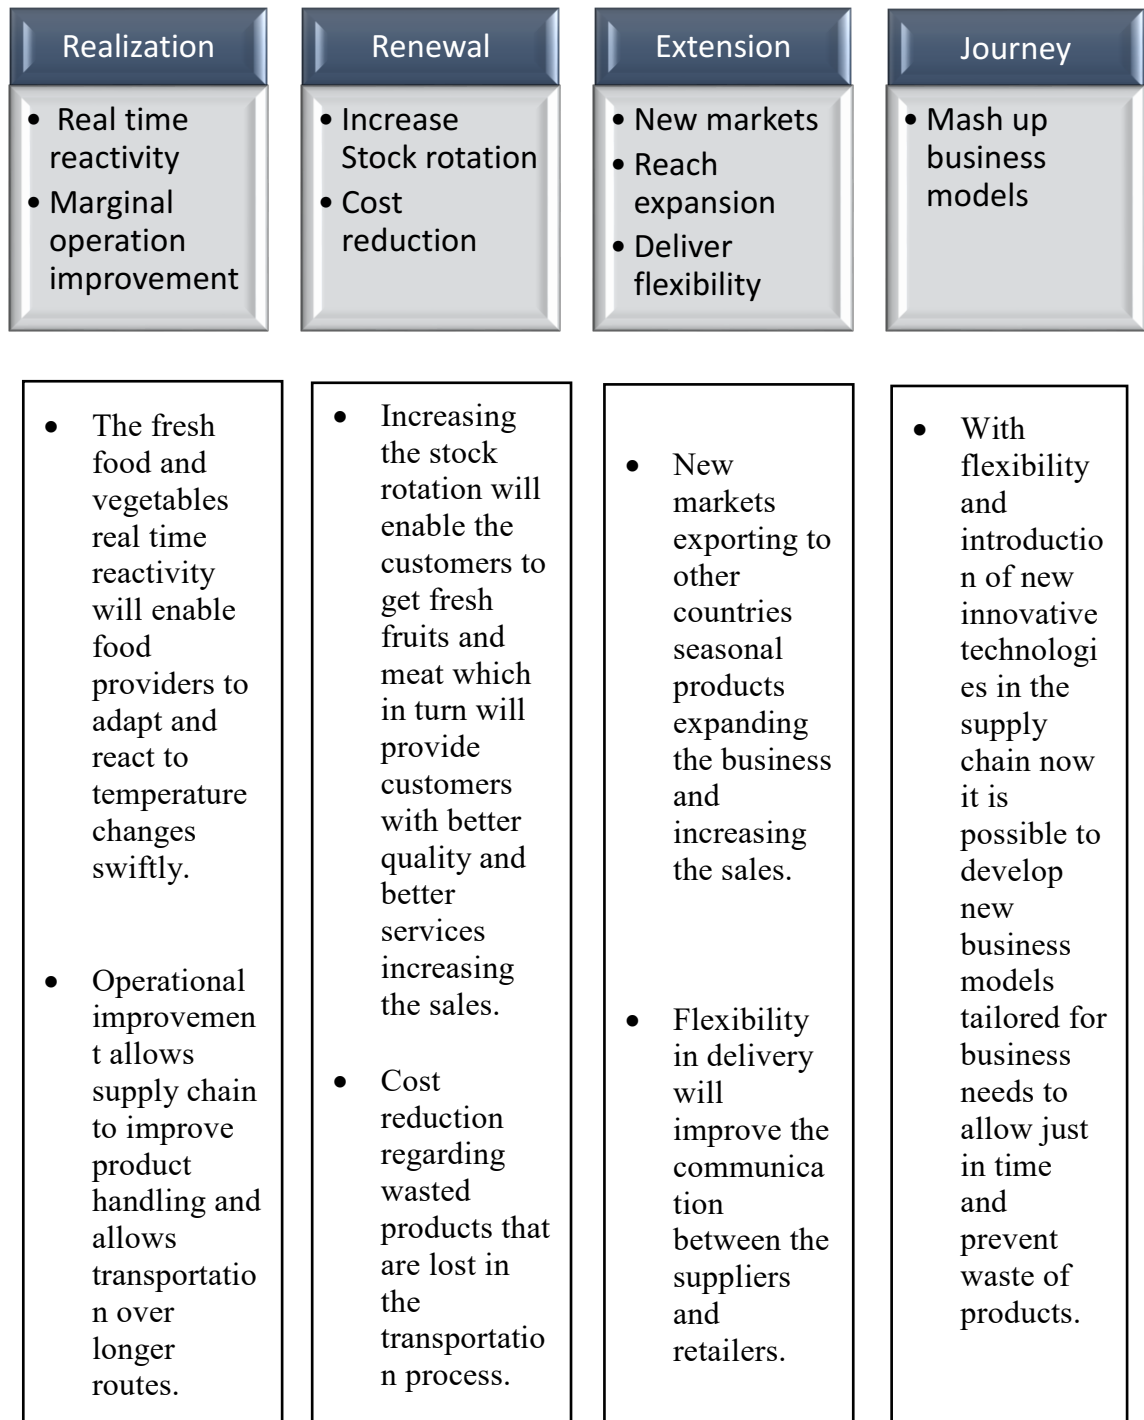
Realization

- Real time reactivity
- Marginal operation improvement

Renewal

- Increase Stock rotation
- Cost reduction

Extension

- New markets
- Reach expansion
- Deliver flexibility

Journey

- Mash up business models

- The fresh food and vegetables real time reactivity will enable food providers to adapt and react to temperature changes swiftly.

- Operational improvement allows supply chain to improve product handling and allows transportation over longer routes.

- Increasing the stock rotation will enable the customers to get fresh fruits and meat which in turn will provide customers with better quality and better services increasing the sales.

- Cost reduction regarding wasted products that are lost in the transportation process.

- New markets exporting to other countries seasonal products expanding the business and increasing the sales.

- Flexibility in delivery will improve the communication between the suppliers and retailers.

- With flexibility and introduction of new innovative technologies in the supply chain now it is possible to develop new business models tailored for business needs to allow just in time and prevent waste of products.